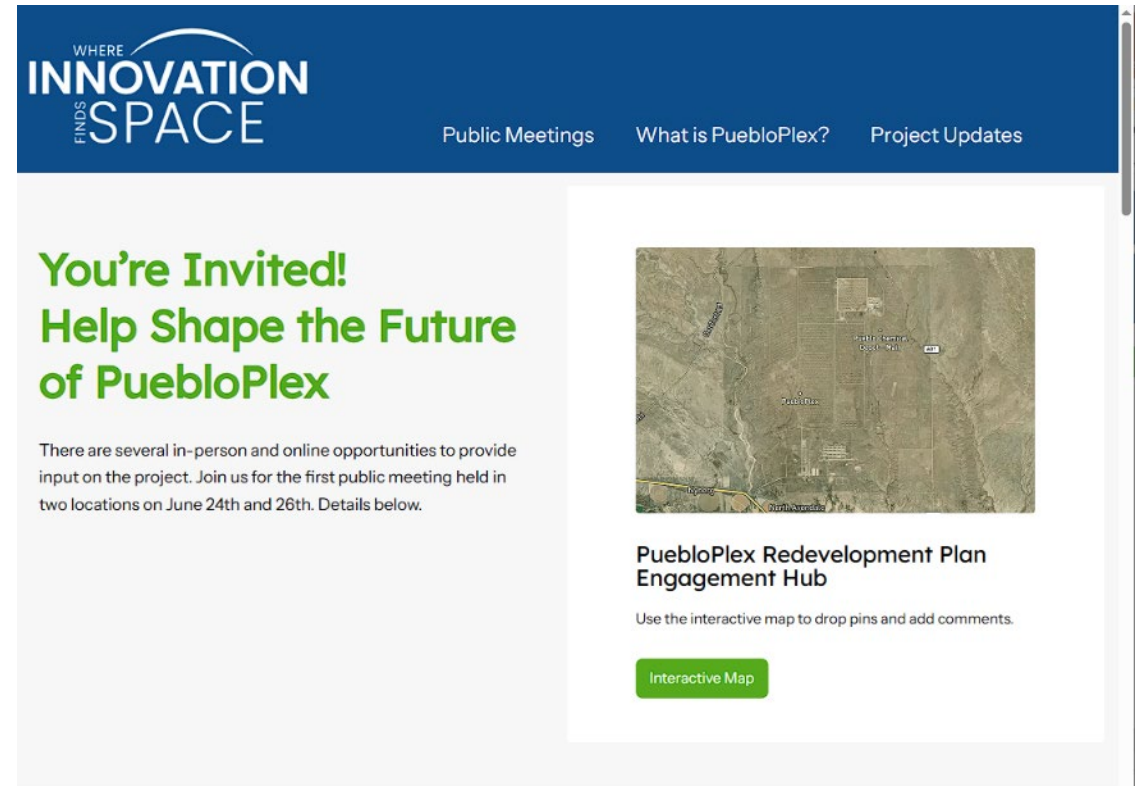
WHERE INNOVATION FINDS SPACE

Public Meetings What is PuebloPlex? Project Updates

You're Invited!
Help Shape the Future of PuebloPlex

There are several in-person and online opportunities to provide input on the project. Join us for the first public meeting held in two locations on June 24th and 26th. Details below.

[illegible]

PuebloPlex

North Avondale

PuebloPlex Redevelopment Plan Engagement Hub

Use the interactive map to drop pins and add comments.

Interactive Map